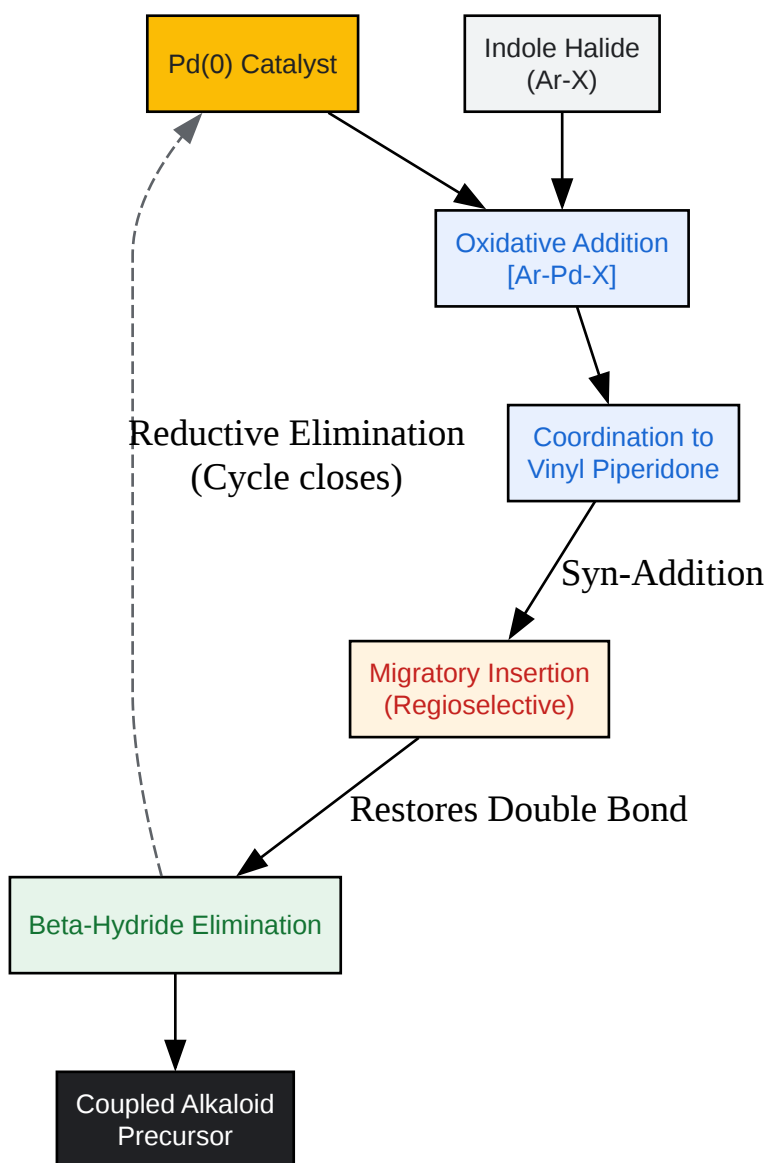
Pd(0) Catalyst

Indole Halide
(Ar-X)

Oxidative Addition
[Ar-Pd-X]

Coordination to
Vinyl Piperidone

Reductive Elimination
(Cycle closes)

Syn-Addition

Migratory Insertion
(Regioselective)

Restores Double Bond

Beta-Hydride Elimination

Coupled Alkaloid
Precursor